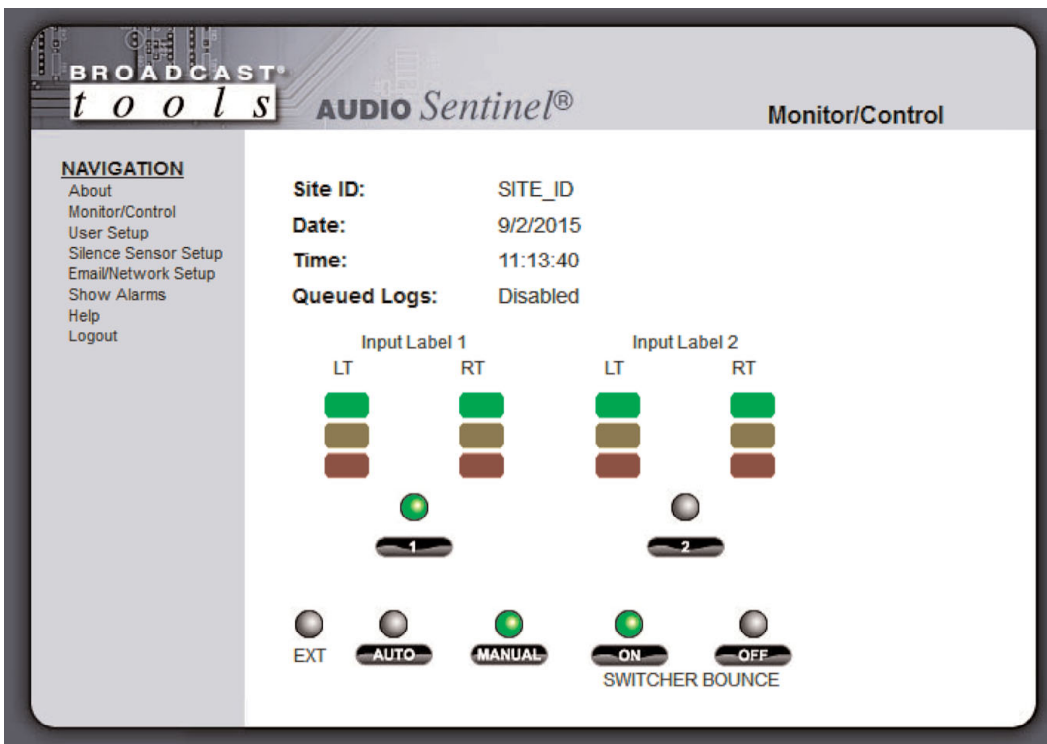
BROADCAST®
tools
AUDIO Sentinel®
Monitor/Control

NAVIGATION
About
Monitor/Control
User Setup
Silence Sensor Setup
Email/Network Setup
Show Alarms
Help
Logout

| | |
|---|---|
| Site ID: | SITE_ID |
| Date: | 9/2/2015 |
| Time: | 11:13:40 |
| Queued Logs: | Disabled |

Input Label 1
LT RT

Input Label 2
LT RT

1

2

EXT
AUTO
MANUAL
ON
OFF
SWITCHER BOUNCE